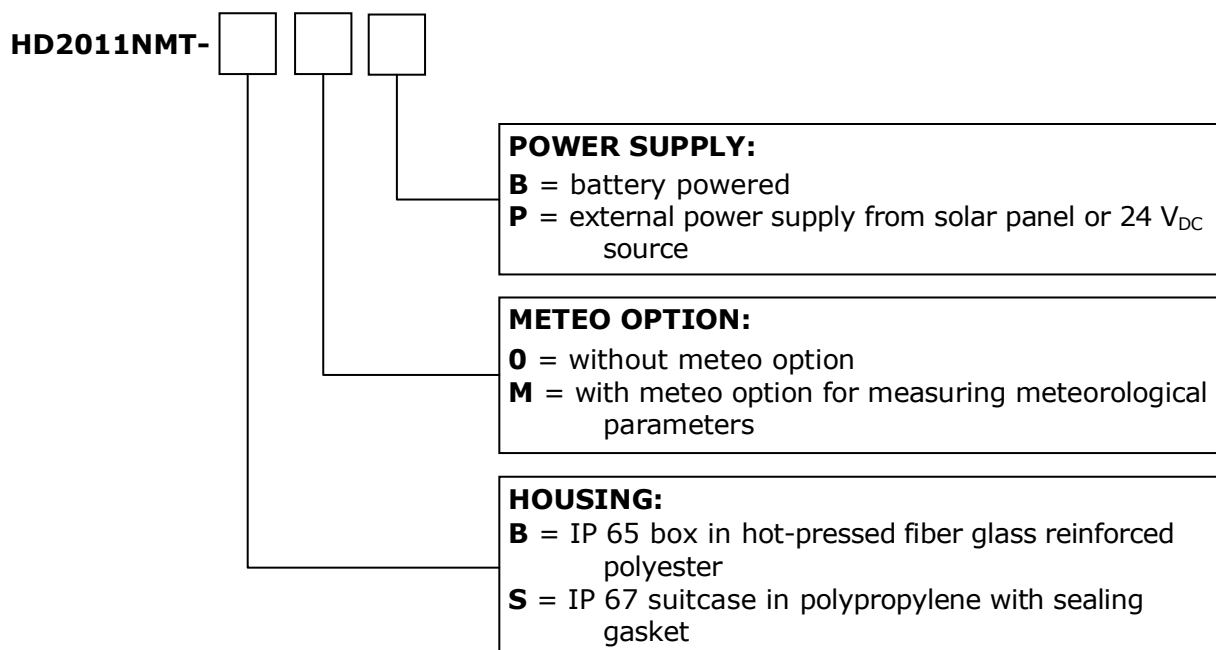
HD2011NMT-

**POWER SUPPLY:**
**B** = battery powered
**P** = external power supply from solar panel or 24 $V_{DC}$ source

**METEO OPTION:**
**0** = without meteo option
**M** = with meteo option for measuring meteorological parameters

**HOUSING:**
**B** = IP 65 box in hot-pressed fiber glass reinforced polyester
**S** = IP 67 suitcase in polypropylene with sealing gasket